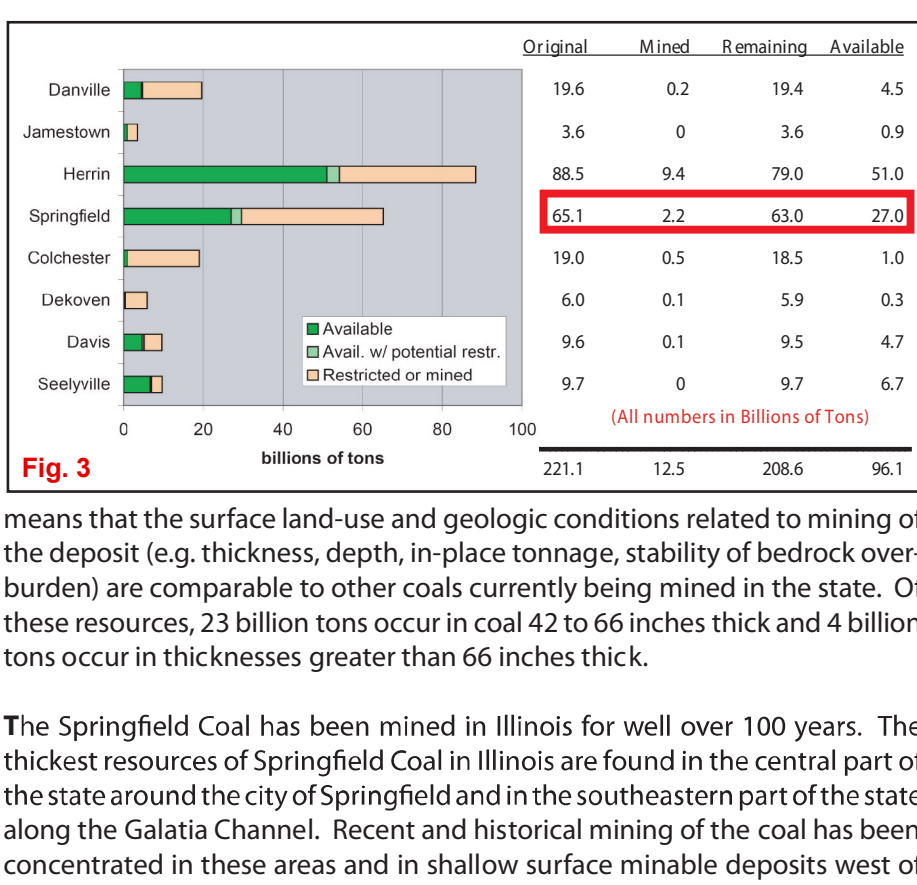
Danville
Jamestown
Herrin
Springfield
Colchester
Dekoven
Davis
Seelyville

0 20 40 60 80 100
billions of tons

Available
Avail. w/ potential restr.
Restricted or mined

Fig. 3

| | Original | Mined | Remaining | Available |
|---|---|---|---|---|
| Danville | 19.6 | 0.2 | 19.4 | 4.5 |
| Jamestown | 3.6 | 0 | 3.6 | 0.9 |
| Herrin | 88.5 | 9.4 | 79.0 | 51.0 |
| Springfield | 65.1 | 2.2 | 63.0 | 27.0 |
| Colchester | 19.0 | 0.5 | 18.5 | 1.0 |
| Dekoven | 6.0 | 0.1 | 5.9 | 0.3 |
| Davis | 9.6 | 0.1 | 9.5 | 4.7 |
| Seelyville | 9.7 | 0 | 9.7 | 6.7 |
| | 221.1 | 12.5 | 208.6 | 96.1 |

(All numbers in Billions of Tons)

means that the surface land-use and geologic conditions related to mining of the deposit (e.g. thickness, depth, in-place tonnage, stability of bedrock overburden) are comparable to other coals currently being mined in the state. Of these resources, 23 billion tons occur in coal 42 to 66 inches thick and 4 billion tons occur in thicknesses greater than 66 inches thick.

The Springfield Coal has been mined in Illinois for well over 100 years. The thickest resources of Springfield Coal in Illinois are found in the central part of the state around the city of Springfield and in the southeastern part of the state along the Galatia Channel. Recent and historical mining of the coal has been concentrated in these areas and in shallow surface minable deposits west of